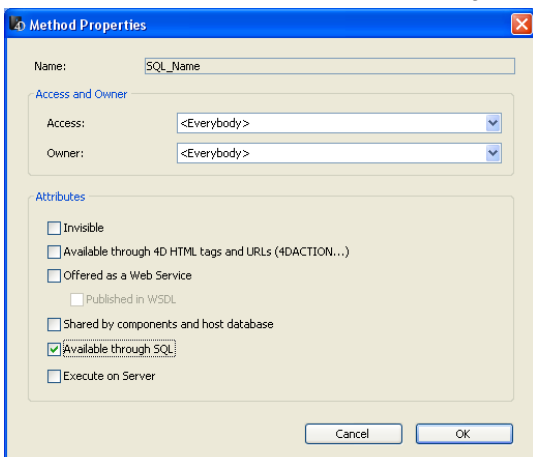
Method Properties

Name: SQL_Name

Access and Owner

Access: <Everybody>

Owner: <Everybody>

Attributes

Invisible

Available through 4D HTML tags and URLs (4DACTION...)

Offered as a Web Service

Published in WSDL

Shared by components and host database

Available through SQL

Execute on Server

Cancel

OK